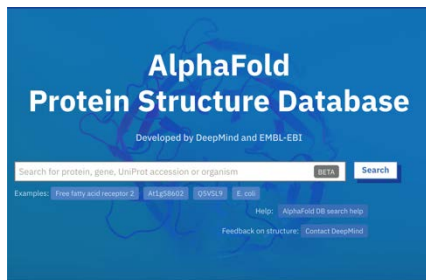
AlphaFold
Protein Structure Database

Developed by DeepMind and EMBL-EBI

Search for protein, gene, UniProt accession or organism BETA Search

Examples: Free fatty acid receptor 2 At1g58602 Q5VSL9 E. coli

Help: AlphaFold DB search help

Feedback on structure: Contact DeepMind